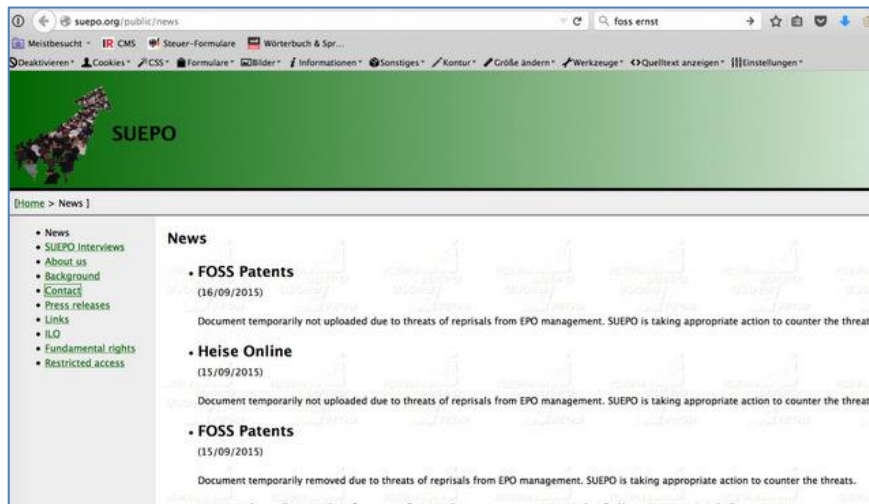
suepo.org/public/news

foss ernst

Meistbesucht IR CMS Steuer-Formulare Wörterbuch & Spr...

Deaktivieren Cookies CSS Formulare Bilder Informationen Sonstiges Kontur Größe ändern Werkzeuge Quelltext anzeigen Einstellungen

SUEPO

[Home > News ]

- News
- SUEPO Interviews
- About us
- Background
- Contact
- Press releases
- Links
- ILO
- Fundamental rights
- Restricted access

News

• FOSS Patents

(16/09/2015)

Document temporarily not uploaded due to threats of reprisals from EPO management. SUEPO is taking appropriate action to counter the threat

• Heise Online

(15/09/2015)

Document temporarily not uploaded due to threats of reprisals from EPO management. SUEPO is taking appropriate action to counter the threat

• FOSS Patents

(15/09/2015)

Document temporarily removed due to threats of reprisals from EPO management. SUEPO is taking appropriate action to counter the threats.